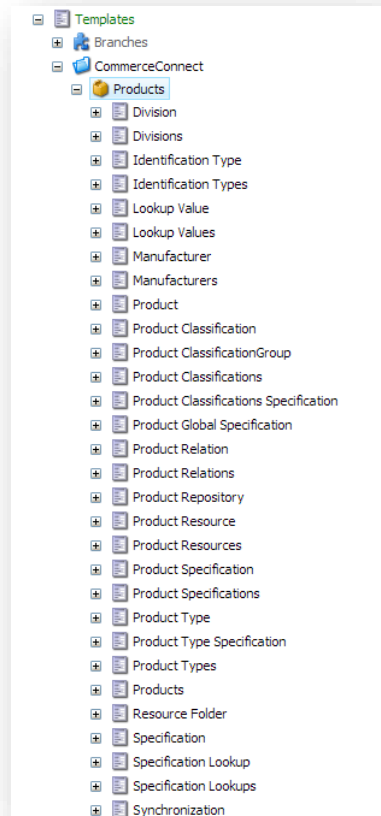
Templates
Branches
CommerceConnect
Products
Division
Divisions
Identification Type
Identification Types
Lookup Value
Lookup Values
Manufacturer
Manufacturers
Product
Product Classification
Product ClassificationGroup
Product Classifications
Product Classifications Specification
Product Global Specification
Product Relation
Product Relations
Product Repository
Product Resource
Product Resources
Product Specification
Product Specifications
Product Type
Product Type Specification
Product Types
Products
Resource Folder
Specification
Specification Lookup
Specification Lookups
Synchronization